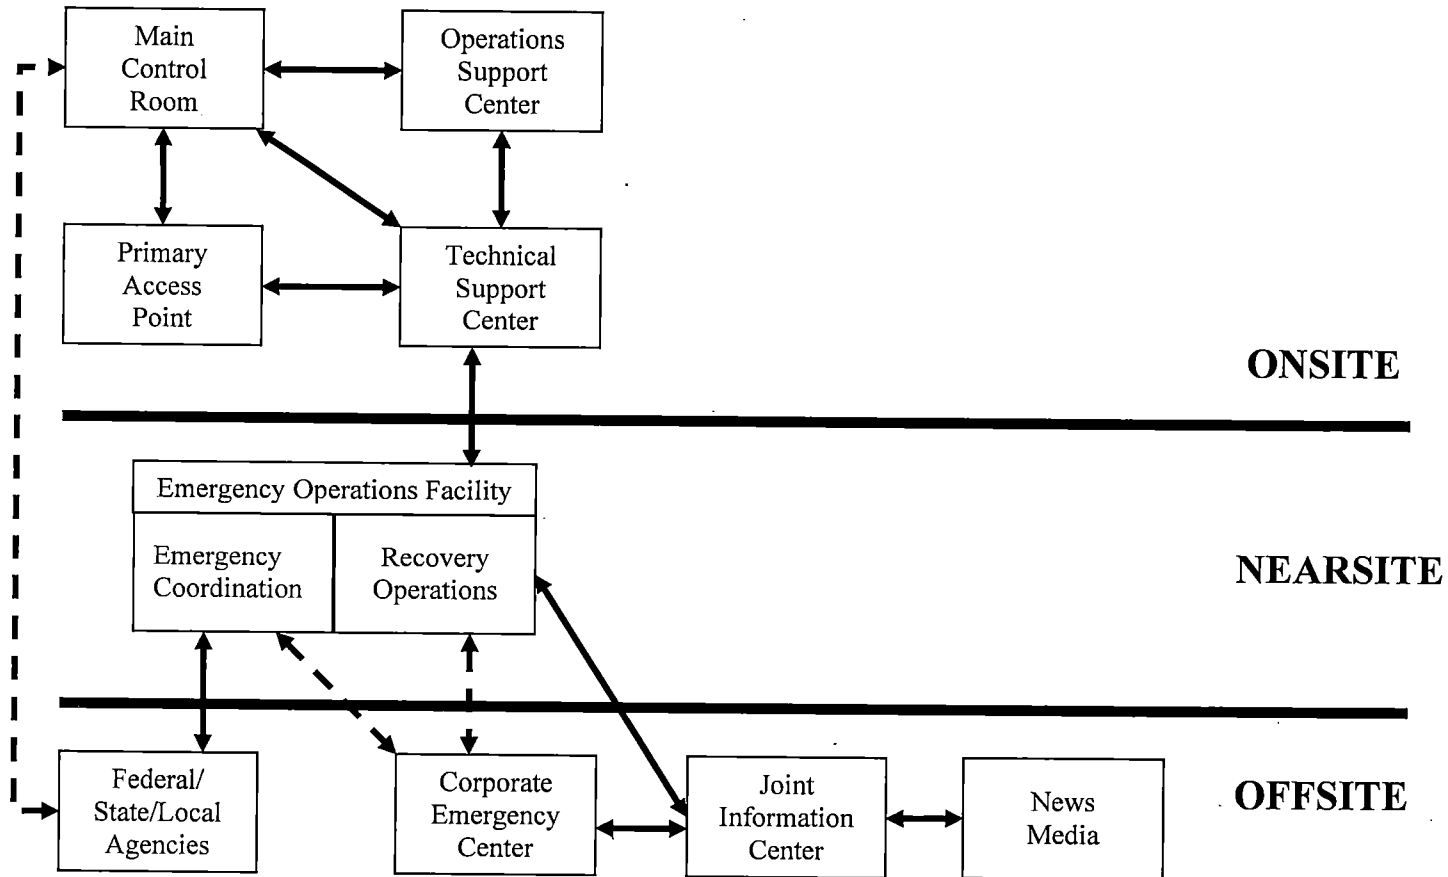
Main Control Room

Operations Support Center

Primary Access Point

Technical Support Center

ONSITE

Emergency Operations Facility

Emergency Coordination

Recovery Operations

NEARSITE

Federal/ State/Local Agencies

Corporate Emergency Center

Joint Information Center

News Media

OFFSITE